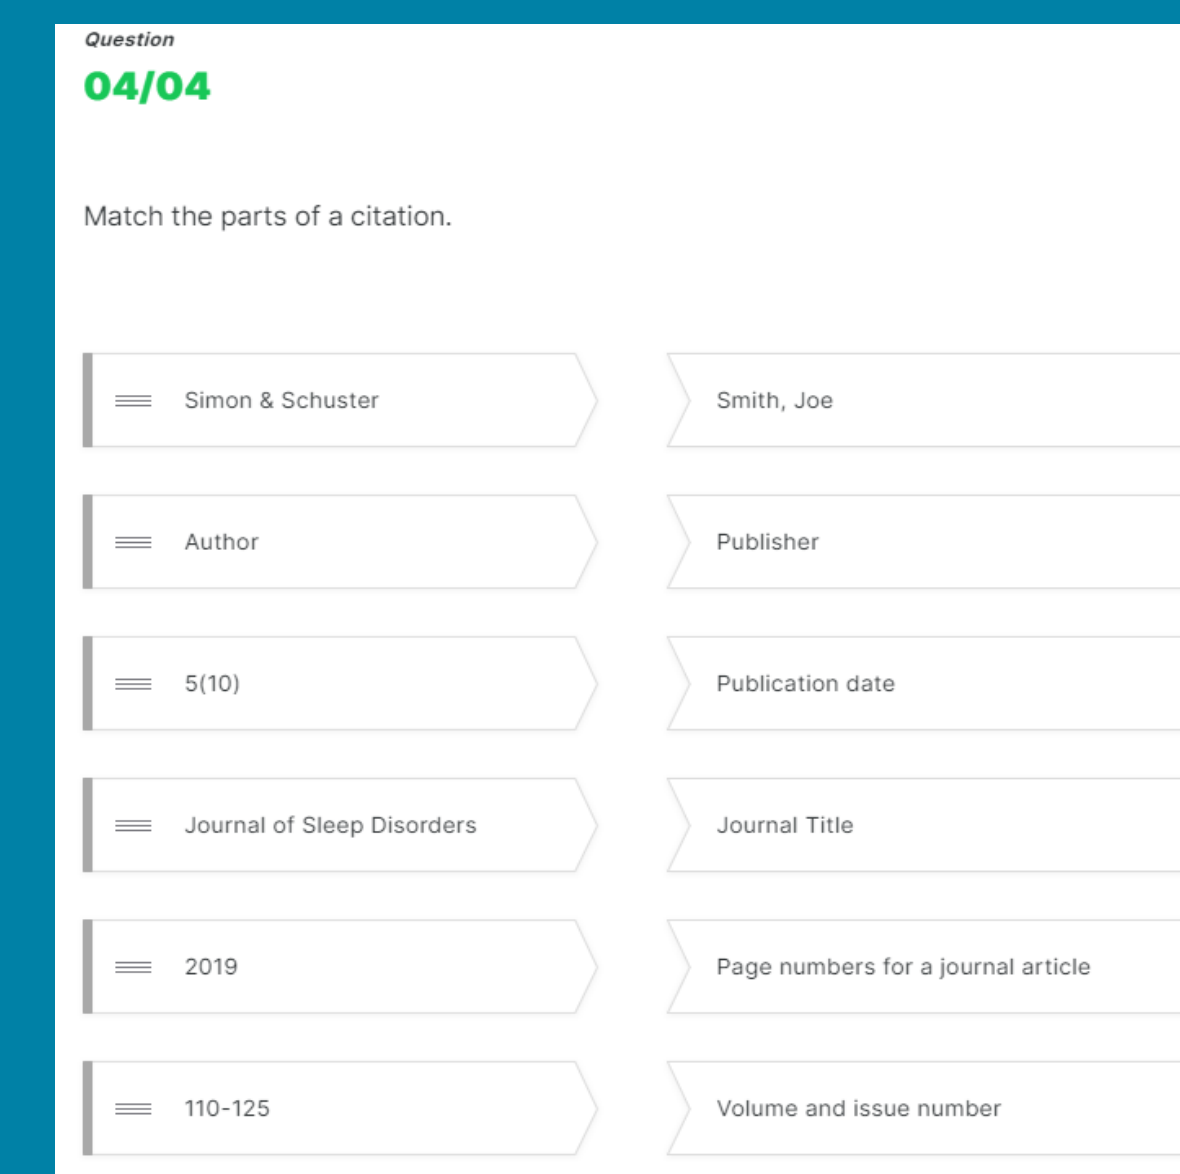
Question
04/04

Match the parts of a citation.

Simon & Schuster

Author

5(10)

Journal of Sleep Disorders

2019

110-125

Smith, Joe

Publisher

Publication date

Journal Title

Page numbers for a journal article

Volume and issue number